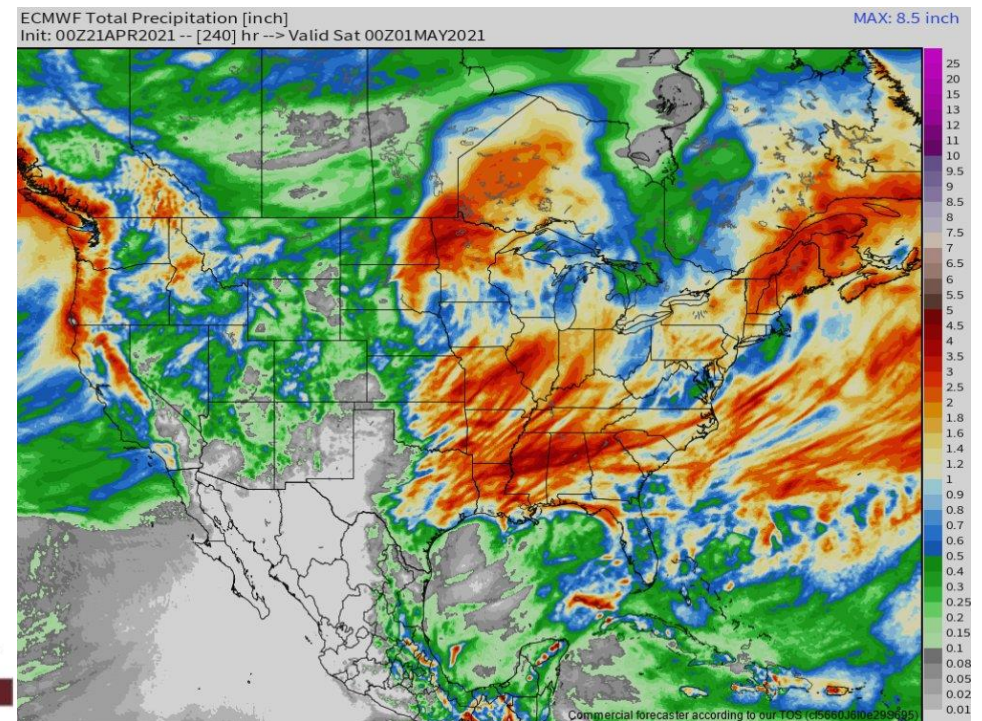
ECMWF Total Precipitation [inch]
Init: 00Z21APR2021 -- [240] hr --> Valid Sat 00Z01MAY2021

MAX: 8.5 inch

25
20
15
13
12
11
10
9.5
9
8.5
8
7.5
7
6.5
6
5.5
5
4.5
4
3.5
3
2.5
2
1.8
1.6
1.4
1.2
1
0.9
0.8
0.7
0.6
0.5
0.4
0.3
0.25
0.2
0.15
0.1
0.08
0.05
0.02
0.01

Commercial forecaster according to our TOS (cf5660J6l0e29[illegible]695)